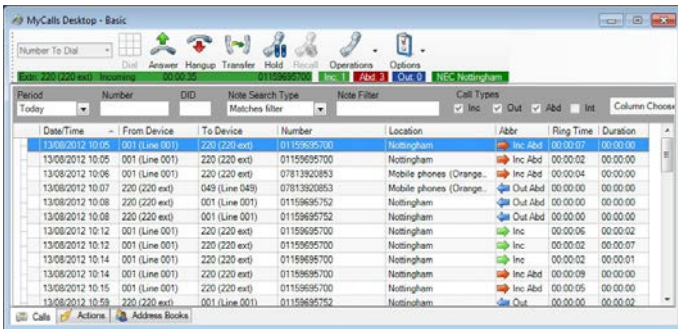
MyCalls Desktop - Basic

Number To Dial | Dial | Answer | Hangup | Transfer | Hold | Recall | Operations | Options

Extn: 220 (220 ext) Incoming 00:00:35 01159695700 Inc 1 Abd 3 Out 0 NEC Nottingham

Period: Today | Number | DID | Note Search Type: Matches filter | Note Filter | Call Types: Inc, Out, Abd, Int | Column Chooser

| Date/Time | From Device | To Device | Number | Location | Abbr | Ring Time | Duration |
|---|---|---|---|---|---|---|---|
| 13/08/2012 10:05 | 001 (Line 001) | 220 (220 ext) | 01159695700 | Nottingham | Inc Abd | 00:00:07 | 00:00:00 |
| 13/08/2012 10:05 | 001 (Line 001) | 220 (220 ext) | 01159695700 | Nottingham | Inc Abd | 00:00:02 | 00:00:00 |
| 13/08/2012 10:06 | 001 (Line 001) | 220 (220 ext) | 07813920853 | Mobile phones (Orange... | Inc Abd | 00:00:04 | 00:00:00 |
| 13/08/2012 10:07 | 220 (220 ext) | 049 (Line 049) | 07813920853 | Mobile phones (Orange... | Out Abd | 00:00:00 | 00:00:00 |
| 13/08/2012 10:08 | 220 (220 ext) | 001 (Line 001) | 01159695752 | Nottingham | Out Abd | 00:00:00 | 00:00:00 |
| 13/08/2012 10:08 | 220 (220 ext) | 001 (Line 001) | 01159695752 | Nottingham | Out Abd | 00:00:00 | 00:00:00 |
| 13/08/2012 10:12 | 001 (Line 001) | 220 (220 ext) | 01159695700 | Nottingham | Inc | 00:00:06 | 00:00:02 |
| 13/08/2012 10:12 | 001 (Line 001) | 220 (220 ext) | 01159695700 | Nottingham | Inc | 00:00:02 | 00:00:07 |
| 13/08/2012 10:14 | 001 (Line 001) | 220 (220 ext) | 01159695700 | Nottingham | Inc | 00:00:02 | 00:00:01 |
| 13/08/2012 10:14 | 001 (Line 001) | 220 (220 ext) | 01159695700 | Nottingham | Inc Abd | 00:00:09 | 00:00:00 |
| 13/08/2012 10:15 | 001 (Line 001) | 220 (220 ext) | 01159695700 | Nottingham | Inc Abd | 00:00:05 | 00:00:00 |
| 13/08/2012 10:59 | 220 (220 ext) | 001 (Line 001) | 01159695752 | Nottingham | Out | 00:00:00 | 00:00:02 |

Calls | Actions | Address Books